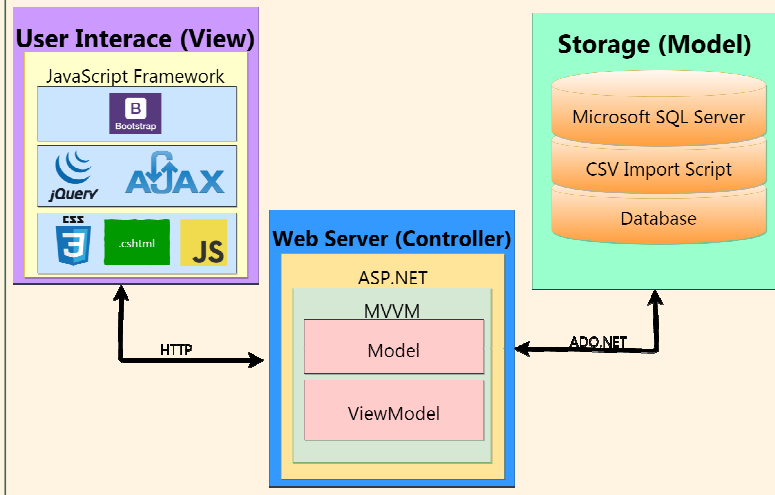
User Interace (View)

JavaScript Framework

B
Bootstrap

jQuery AJAX

CSS 3 .cshtml JS

Storage (Model)

Microsoft SQL Server

CSV Import Script

Database

Web Server (Controller)

ASP.NET

MVVM

Model

ViewModel

HTTP

ADO.NET